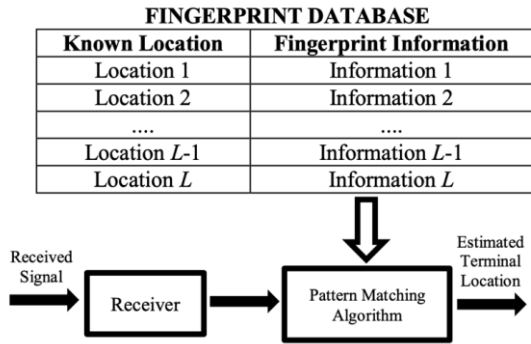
FINGERPRINT DATABASE

| Known Location | Fingerprint Information |
|---|---|
| Location 1 | Information 1 |
| Location 2 | Information 2 |
| .... | .... |
| Location $L$-1 | Information $L$-1 |
| Location $L$ | Information $L$ |

Received Signal

Receiver

Pattern Matching Algorithm

Estimated Terminal Location